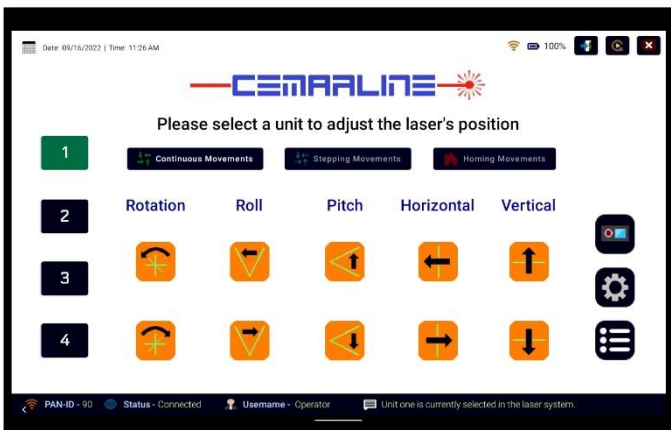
Date: 09/16/2022 | Time: 11:26 AM

100%

CEMALINE

Please select a unit to adjust the laser's position

1

Continuous Movements

Stepping Movements

Homing Movements

2

Rotation

Roll

Pitch

Horizontal

Vertical

3

4

PAN-ID - 90

Status - Connected

Username - Operator

Unit one is currently selected in the laser system.